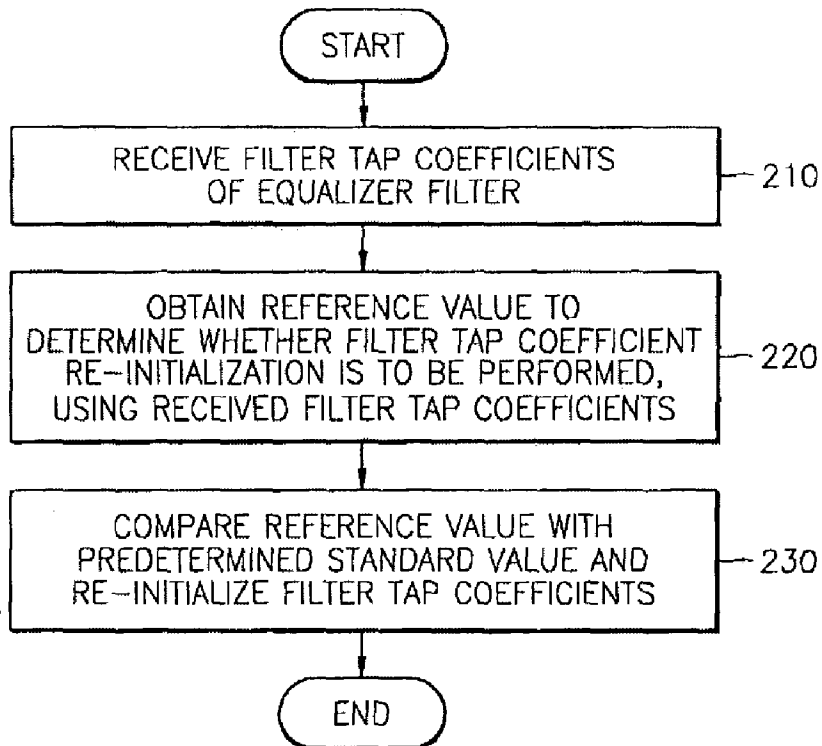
START

RECEIVE FILTER TAP COEFFICIENTS OF EQUALIZER FILTER

210

OBTAIN REFERENCE VALUE TO DETERMINE WHETHER FILTER TAP COEFFICIENT RE–INITIALIZATION IS TO BE PERFORMED, USING RECEIVED FILTER TAP COEFFICIENTS

220

COMPARE REFERENCE VALUE WITH PREDETERMINED STANDARD VALUE AND RE–INITIALIZE FILTER TAP COEFFICIENTS

230

END